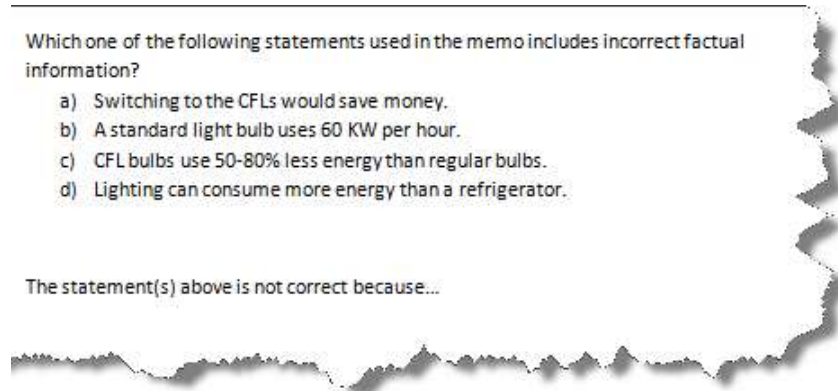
Which one of the following statements used in the memo includes incorrect factual information?

a) Switching to the CFLs would save money.
b) A standard light bulb uses 60 KW per hour.
c) CFL bulbs use 50-80% less energy than regular bulbs.
d) Lighting can consume more energy than a refrigerator.

The statement(s) above is not correct because...